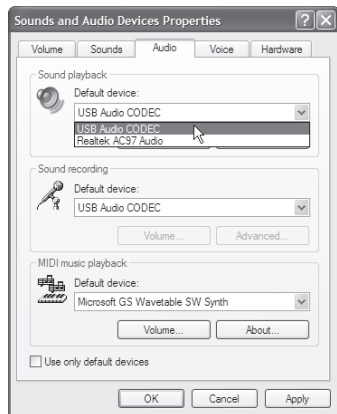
Sounds and Audio Devices Properties

?

X

Volume

Sounds

Audio

Voice

Hardware

Sound playback

Default device:

USB Audio CODEC

USB Audio CODEC

Realtek AC97 Audio

Sound recording

Default device:

USB Audio CODEC

Volume...

Advanced...

MIDI music playback

Default device:

Microsoft GS Wavetable SW Synth

Volume...

About...

Use only default devices

OK

Cancel

Apply